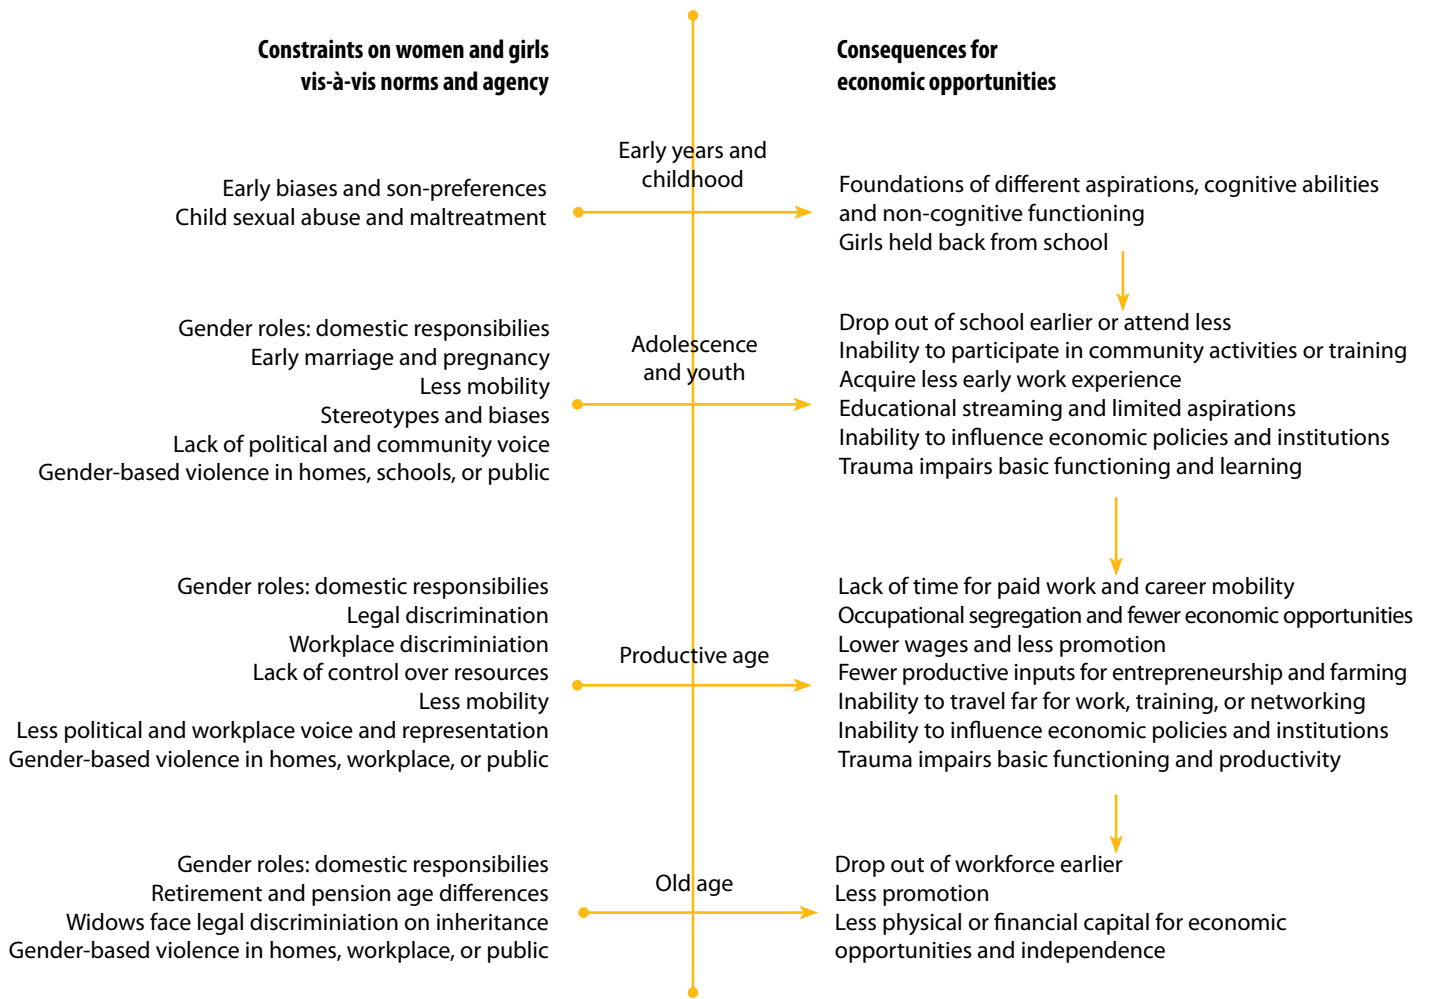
Constraints on women and girls vis-à-vis norms and agency

Consequences for economic opportunities

Early years and childhood

Early biases and son-preferences
Child sexual abuse and maltreatment

Foundations of different aspirations, cognitive abilities and non-cognitive functioning
Girls held back from school

Gender roles: domestic responsibilities
Early marriage and pregnancy
Less mobility
Stereotypes and biases
Lack of political and community voice
Gender-based violence in homes, schools, or public

Adolescence and youth

Drop out of school earlier or attend less
Inability to participate in community activities or training
Acquire less early work experience
Educational streaming and limited aspirations
Inability to influence economic policies and institutions
Trauma impairs basic functioning and learning

Gender roles: domestic responsibilities
Legal discrimination
Workplace discriminiation
Lack of control over resources
Less mobility
Less political and workplace voice and representation
Gender-based violence in homes, workplace, or public

Productive age

Lack of time for paid work and career mobility
Occupational segregation and fewer economic opportunities
Lower wages and less promotion
Fewer productive inputs for entrepreneurship and farming
Inability to travel far for work, training, or networking
Inability to influence economic policies and institutions
Trauma impairs basic functioning and productivity

Gender roles: domestic responsibilities
Retirement and pension age differences
Widows face legal discriminiation on inheritance
Gender-based violence in homes, workplace, or public

Old age

Drop out of workforce earlier
Less promotion
Less physical or financial capital for economic opportunities and independence